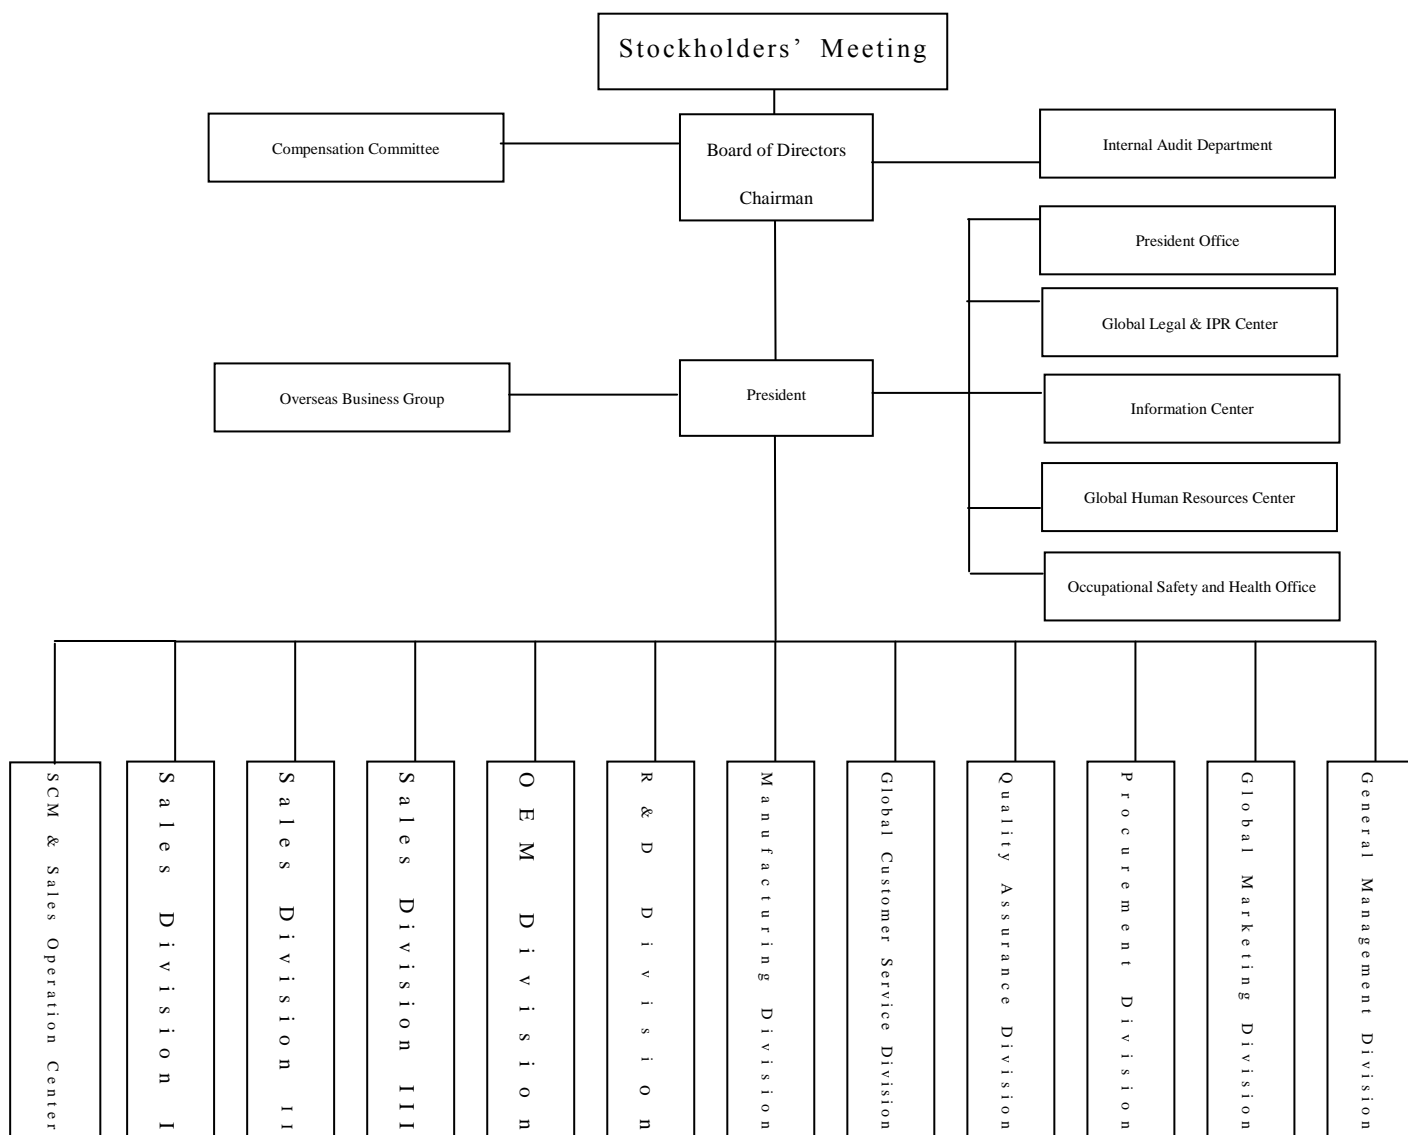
Stockholders' Meeting

Compensation Committee

Board of Directors

Chairman

Internal Audit Department

President Office

Global Legal & IPR Center

Overseas Business Group

President

Information Center

Global Human Resources Center

Occupational Safety and Health Office

SCM & Sales Operation Center

Sales Division I

Sales Division II

Sales Division III

OEM Division

R&D Division

Manufacturing Division

Global Customer Service Division

Quality Assurance Division

Procurement Division

Global Marketing Division

General Management Division